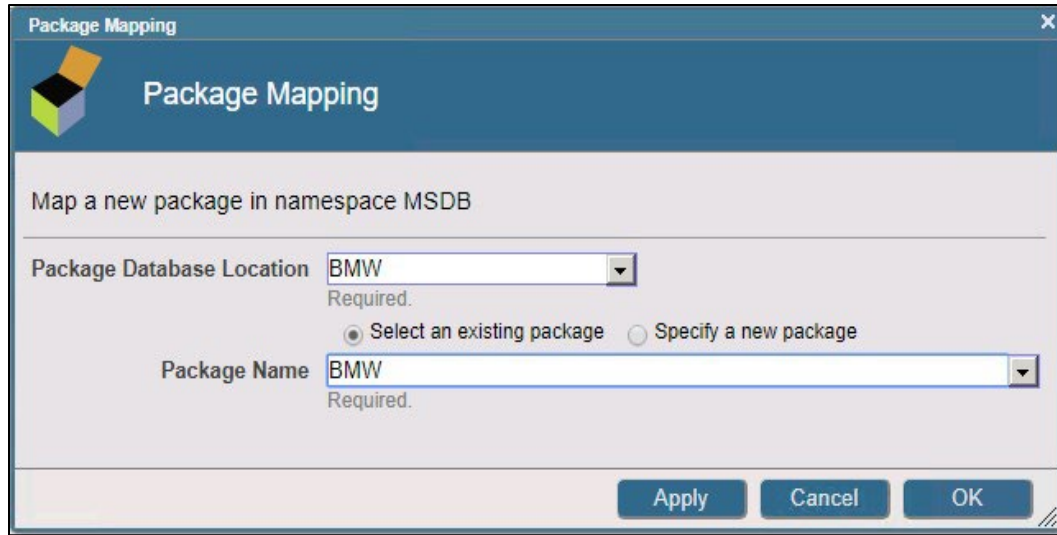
Package Mapping

×

Package Mapping

Map a new package in namespace MSDB

Package Database Location BMW

Required.

Select an existing package Specify a new package

Package Name BMW

Required.

Apply Cancel OK